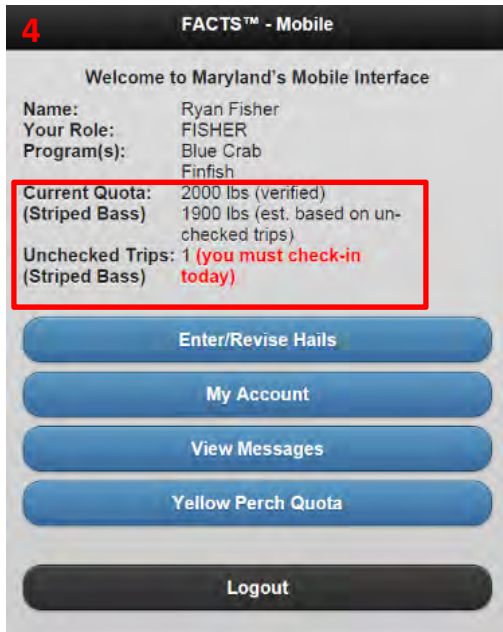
4

FACTS™ - Mobile

Welcome to Maryland's Mobile Interface

| | |
|---|---|
| Name: | Ryan Fisher |
| Your Role: | FISHER |
| Program(s): | Blue Crab<br>Finfish |
| Current Quota:<br>(Striped Bass) | 2000 lbs (verified)<br>1900 lbs (est. based on unchecked trips) |
| Unchecked Trips:<br>(Striped Bass) | 1 (you must check-in today) |

Enter/Revise Hails

My Account

View Messages

Yellow Perch Quota

Logout